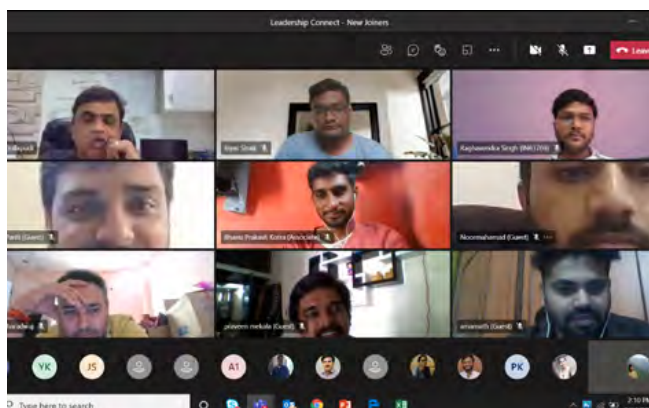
Leadership Connect - New Joiners

Leave

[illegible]

Riyaz Shaik

Raghavendra Singh (BMG200)

Patil (Guest)

Bhanu Prakash Kotra (Associate)

Noormahamad (Guest)

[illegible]

praveen mekala (Guest)

amarnath (Guest)

YK

JS

A1

PK

Type here to search

2:10 PM